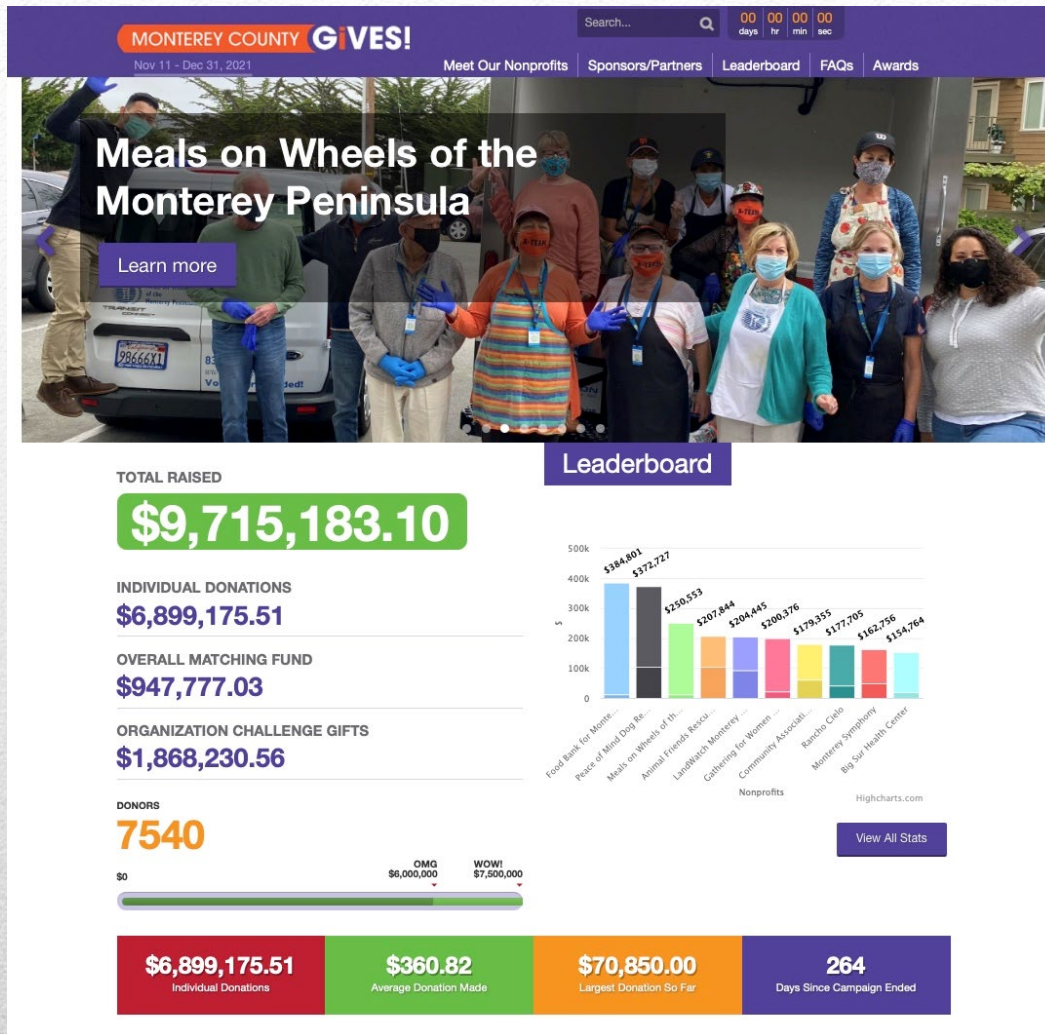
MONTEREY COUNTY GiVES!
Nov 11 - Dec 31, 2021

Search...

00 days 00 hr 00 min 00 sec

Meet Our Nonprofits | Sponsors/Partners | Leaderboard | FAQs | Awards

Meals on Wheels of the Monterey Peninsula

Learn more

TOTAL RAISED
$9,715,183.10

INDIVIDUAL DONATIONS
$6,899,175.51

OVERALL MATCHING FUND
$947,777.03

ORGANIZATION CHALLENGE GIFTS
$1,868,230.56

DONORS
7540

$0
OMG $6,000,000
WOW! $7,500,000

Leaderboard

500k
400k
300k
200k
100k
0
$

$384,801 $372,727 $250,553 $207,844 $204,445 $200,376 $179,355 $177,705 $162,756 $154,764

Food Bank for Monte...
Peace of Mind Dog Re...
Meals on Wheels of th...
Animal Friends Rescu...
LandWatch Monterey ...
Gathering for Women ...
Community Associati...
Rancho Cielo
Monterey Symphony
Big Sur Health Center

Nonprofits
Highcharts.com

View All Stats

$6,899,175.51
Individual Donations

$360.82
Average Donation Made

$70,850.00
Largest Donation So Far

264
Days Since Campaign Ended